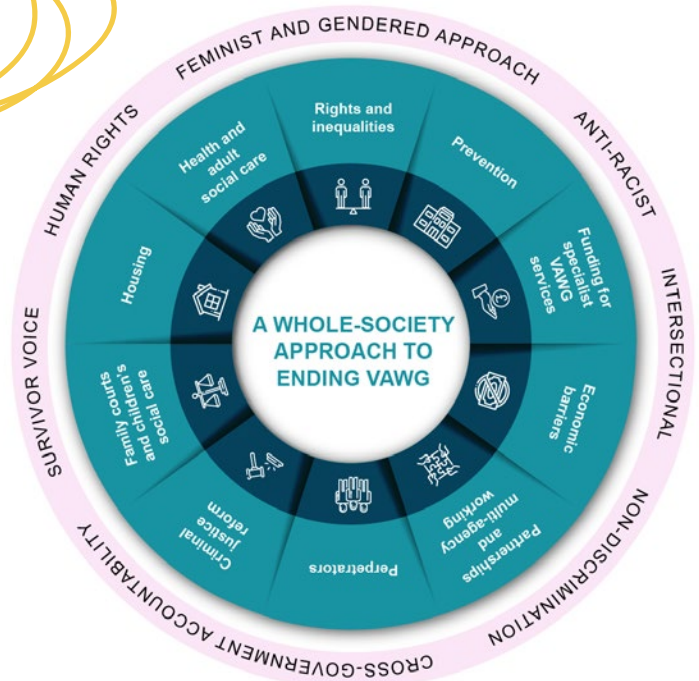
FEMINIST AND GENDERED APPROACH

ANTI-RACIST

INTERSECTIONAL

NON-DISCRIMINATION

CROSS-GOVERNMENT ACCOUNTABILITY

SURVIVOR VOICE

HUMAN RIGHTS

A WHOLE-SOCIETY APPROACH TO ENDING VAWG

Rights and inequalities

Prevention

Funding for specialist VAWG services

Economic barriers

Partnerships and multi-agency working

Perpetrators

Criminal justice reform

Family courts and children's social care

Housing

Health and adult social care